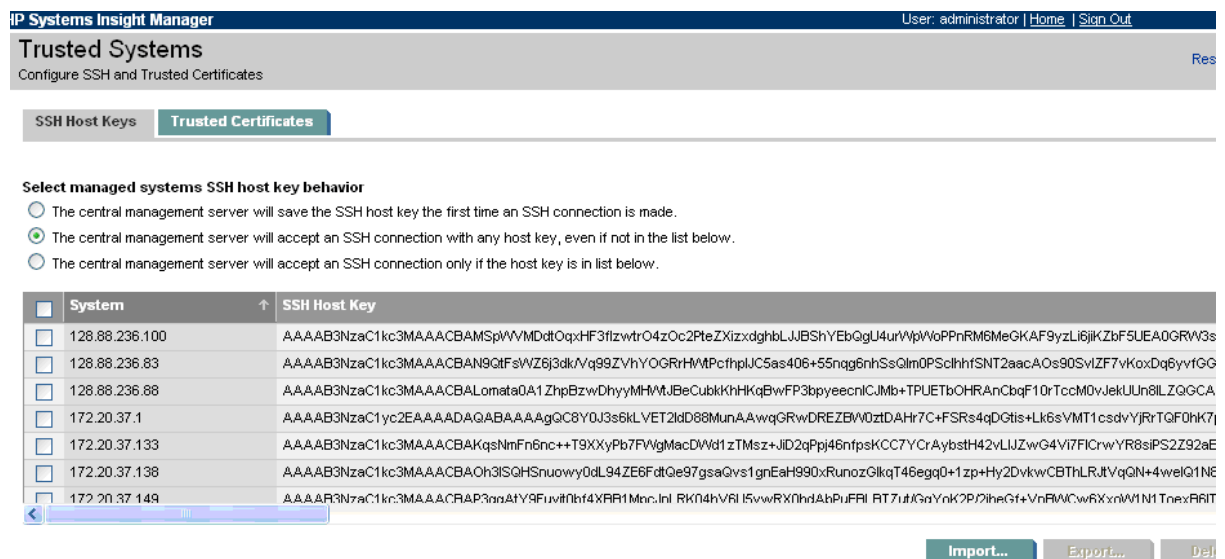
P Systems Insight Manager

User: administrator | Home | Sign Out

Trusted Systems

Configure SSH and Trusted Certificates

Res

SSH Host Keys | Trusted Certificates

Select managed systems SSH host key behavior

The central management server will save the SSH host key the first time an SSH connection is made.

The central management server will accept an SSH connection with any host key, even if not in the list below.

The central management server will accept an SSH connection only if the host key is in list below.

| | System | SSH Host Key |
|---|---|---|
| | 128.88.236.100 | AAAAB3NzaC1kc3MAAACBAMSpWVMDdtOqxHF3flzwtrO4zOc2PteZXizxdghbLJJBShYEbQgU4urWpWoPPnRM6MeGKAF9yzLi6jiKZbF5UEA0GRW3s |
| | 128.88.236.83 | AAAAB3NzaC1kc3MAAACBAN9QtFsWZ6j3dk/Vq99ZVhYOGRrHWtPcfhplJC5as406+55nqg6nhSsQlm0PSclhhfSNT2aacAOs90SvlZF7vKoxDq6yvfGG |
| | 128.88.236.88 | AAAAB3NzaC1kc3MAAACBALomata0A1ZhpBzwDhyyMHWtJBeCubkKhHKqBwFP3bpyeecnlCJMb+TPUETbOHRAnCbqF10rTccM0vJekUUn8ILZQGCA |
| | 172.20.37.1 | AAAAB3NzaC1yc2EAAAADAQABAAAAgQC8Y0J3s6kLVET2ldD88MunAAwqGRwDREZBW0ztDAHr7C+FSRs4qDGtis+Lk6sVMT1csdvYjRrTQF0hK7 |
| | 172.20.37.133 | AAAAB3NzaC1kc3MAAACBAKqsNmFn6nc++T9XXyPb7FWgMacDWd1zTMsz+JiD2qPpj46nfpsKCC7YCrAybstH42vLlJZwG4Vi7FlCrwYR8siPS2Z92aE |
| | 172.20.37.138 | AAAAB3NzaC1kc3MAAACBAOh3lSQHSnuowy0dL94ZE6FdtQe97gsaQvs1gnEaH990xRunozGlkqT46egq0+1zp+Hy2DvkwCBThLRJtVqQN+4welQ1N8 |
| | 172.20.37.149 | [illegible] |

Import... Export... Del